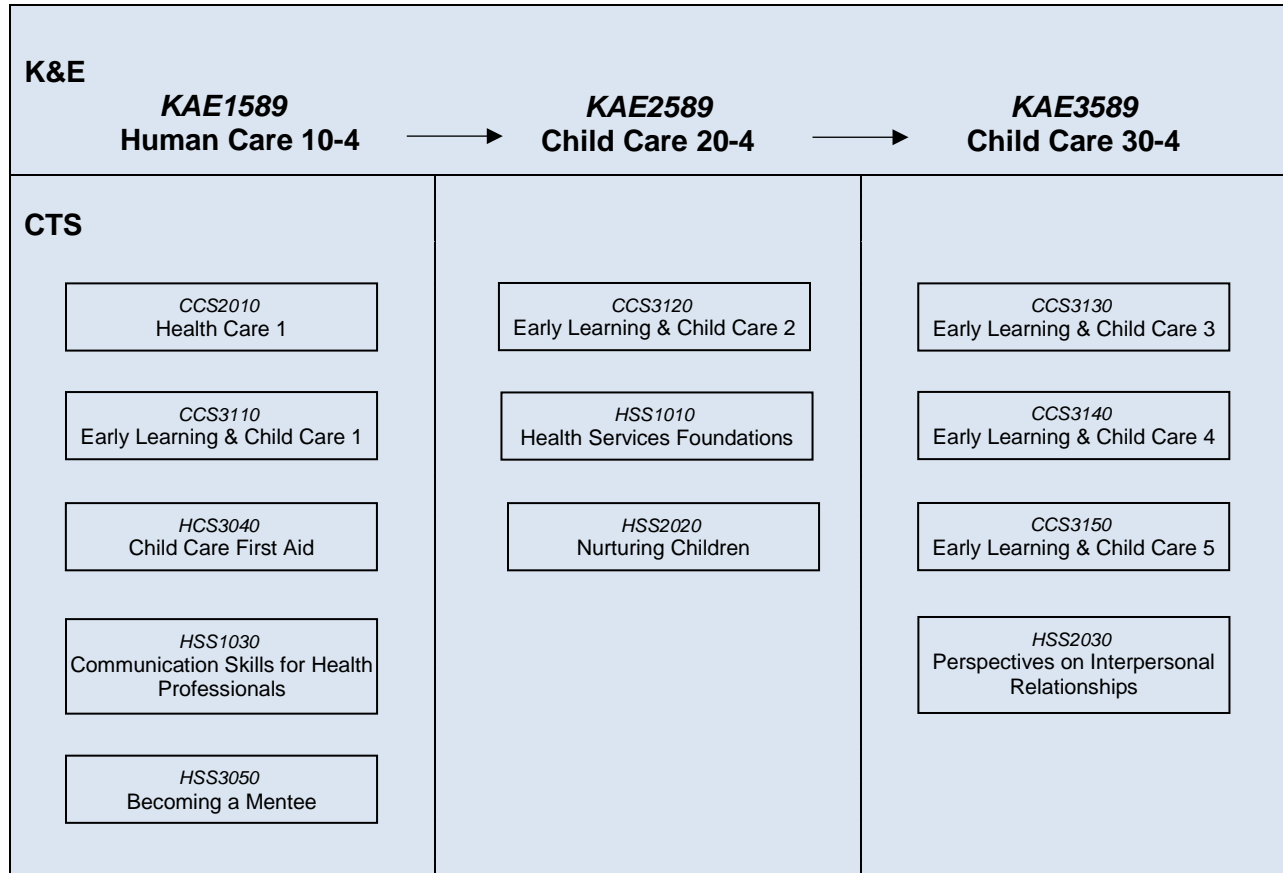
K&E

*KAE1589*
**Human Care 10-4**

*KAE2589*
**Child Care 20-4**

*KAE3589*
**Child Care 30-4**

CTS

*CCS2010*
Health Care 1

*CCS3110*
Early Learning & Child Care 1

*HCS3040*
Child Care First Aid

*HSS1030*
Communication Skills for Health Professionals

*HSS3050*
Becoming a Mentee

*CCS3120*
Early Learning & Child Care 2

*HSS1010*
Health Services Foundations

*HSS2020*
Nurturing Children

*CCS3130*
Early Learning & Child Care 3

*CCS3140*
Early Learning & Child Care 4

*CCS3150*
Early Learning & Child Care 5

*HSS2030*
Perspectives on Interpersonal Relationships